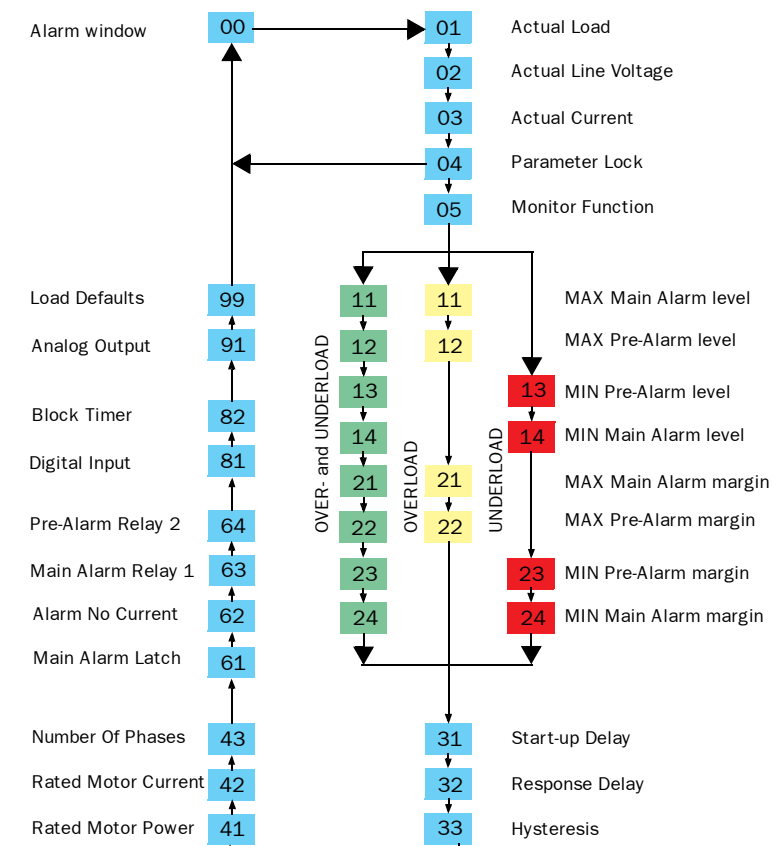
Alarm window 00
01 Actual Load
02 Actual Line Voltage
03 Actual Current
04 Parameter Lock
05 Monitor Function

Load Defaults 99
Analog Output 91
Block Timer 82
Digital Input 81
Pre-Alarm Relay 2 64
Main Alarm Relay 1 63
Alarm No Current 62
Main Alarm Latch 61

Number Of Phases 43
Rated Motor Current 42
Rated Motor Power 41

OVER- and UNDERLOAD
11
12
13
14
21
22
23
24

OVERLOAD
11
12
21
22

UNDERLOAD
13
14
23
24

MAX Main Alarm level
MAX Pre-Alarm level
MIN Pre-Alarm level
MIN Main Alarm level
MAX Main Alarm margin
MAX Pre-Alarm margin
MIN Pre-Alarm margin
MIN Main Alarm margin

31 Start-up Delay
32 Response Delay
33 Hysteresis